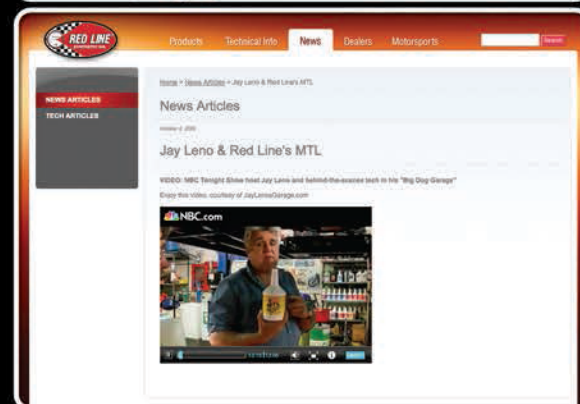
RED LINE

Products Technical Info News Dealers Motorsports

Search

NEWS ARTICLES

TECH ARTICLES

Home > News Articles > Jay Leno & Red Line's MTL

News Articles

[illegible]

Jay Leno & Red Line's MTL

VIDEO: NBC Tonight Show host Jay Leno and behind-the-scenes tech in his "Big Dog Garage"

Enjoy this video, courtesy of JayLenosGarage.com

NBC.com